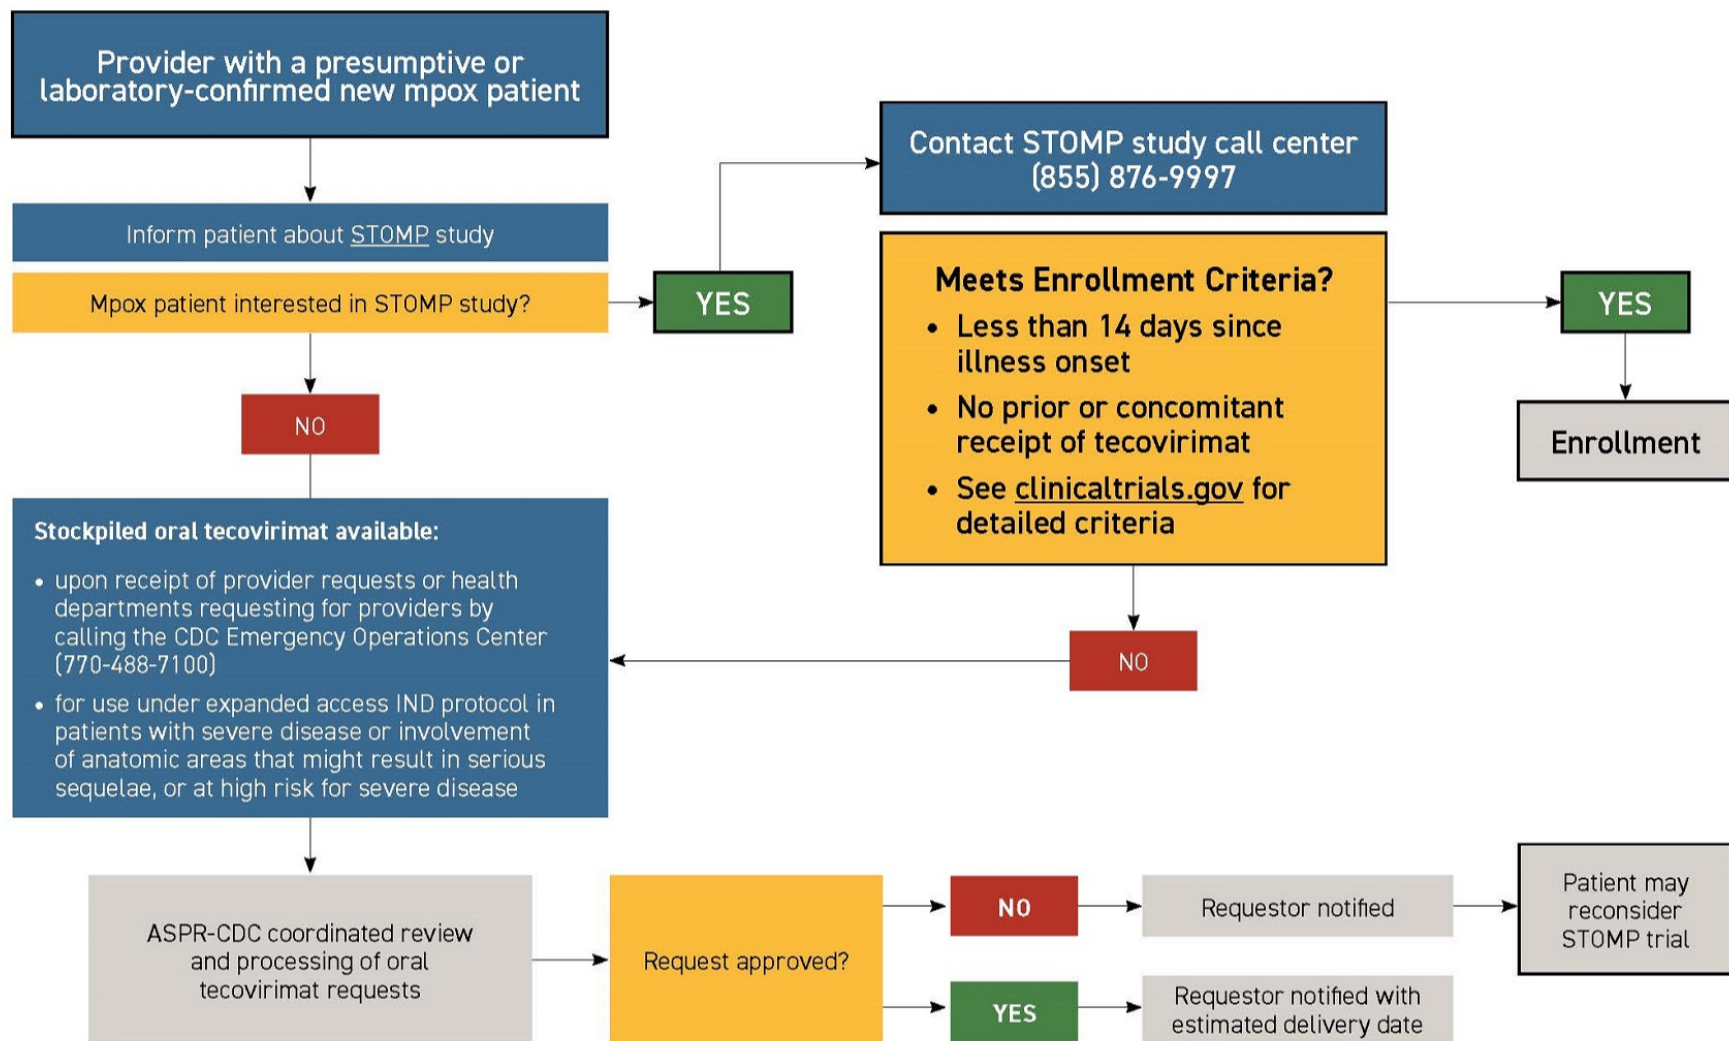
Provider with a presumptive or laboratory-confirmed new mpox patient

Inform patient about STOMP study

Mpox patient interested in STOMP study?

YES

Contact STOMP study call center (855) 876-9997

Meets Enrollment Criteria?
• Less than 14 days since illness onset
• No prior or concomitant receipt of tecovirimat
• See clinicaltrials.gov for detailed criteria

YES

Enrollment

NO

Stockpiled oral tecovirimat available:
• upon receipt of provider requests or health departments requesting for providers by calling the CDC Emergency Operations Center (770-488-7100)
• for use under expanded access IND protocol in patients with severe disease or involvement of anatomic areas that might result in serious sequelae, or at high risk for severe disease

NO

ASPR-CDC coordinated review and processing of oral tecovirimat requests

Request approved?

NO

Requestor notified

Patient may reconsider STOMP trial

YES

Requestor notified with estimated delivery date